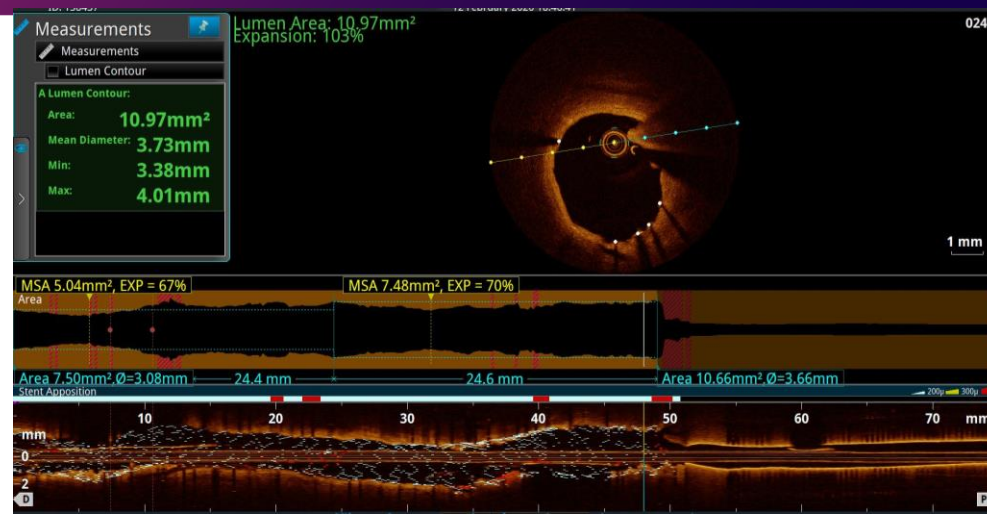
ID: 150457

12 February 2020 10:40:47

Measurements

Measurements

Lumen Contour

A Lumen Contour:

Area: $10.97mm^2$

Mean Diameter: 3.73mm

Min: 3.38mm

Max: 4.01mm

Lumen Area: $10.97mm^2$
Expansion: 103%

024

1 mm

MSA $5.04mm^2$, EXP = 67%

MSA $7.48mm^2$, EXP = 70%

Area

Area $7.50mm^2$,Ø=3.08mm

24.4 mm

24.6 mm

Area $10.66mm^2$,Ø=3.66mm

Stent Apposition

200µ 300µ

10 20 30 40 50 60 70 mm

mm

0

2

D

P